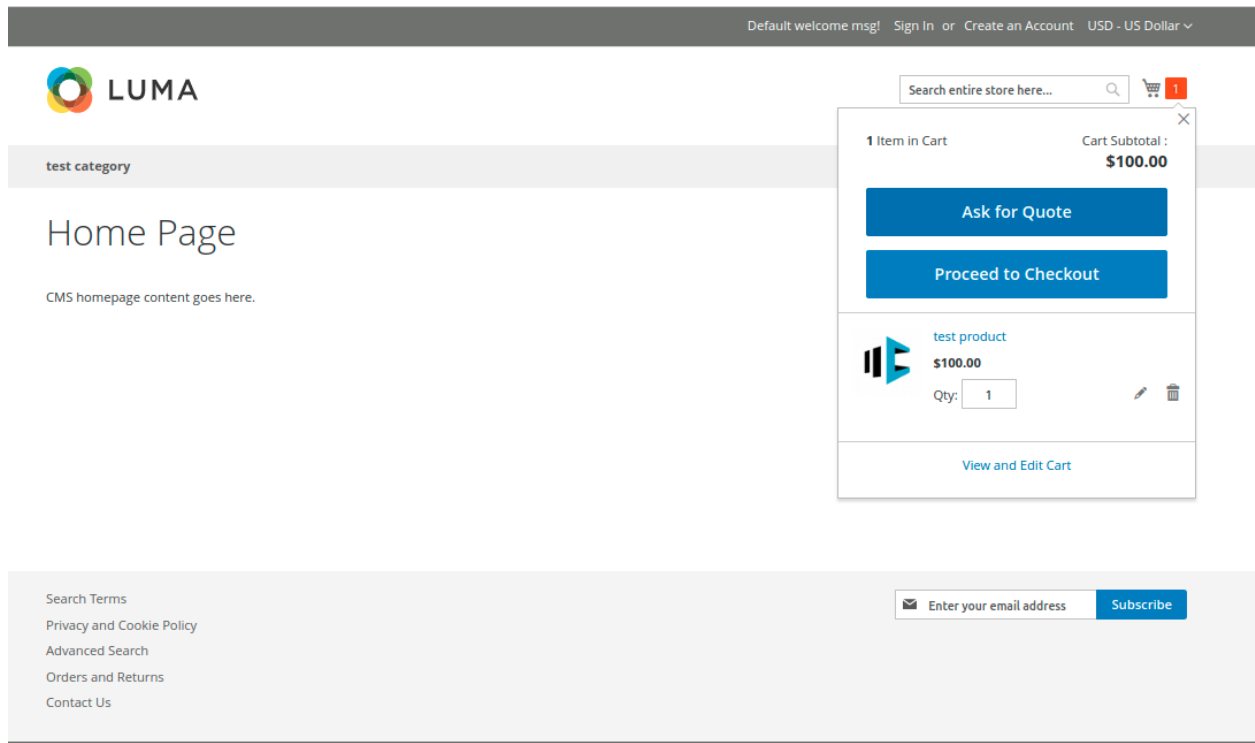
Default welcome msg! Sign In or Create an Account USD - US Dollar

LUMA

Search entire store here...

1

1 Item in Cart

Cart Subtotal :
$100.00

Ask for Quote

Proceed to Checkout

test product
$100.00
Qty: 1

View and Edit Cart

test category

Home Page

CMS homepage content goes here.

Search Terms
Privacy and Cookie Policy
Advanced Search
Orders and Returns
Contact Us

Enter your email address
Subscribe